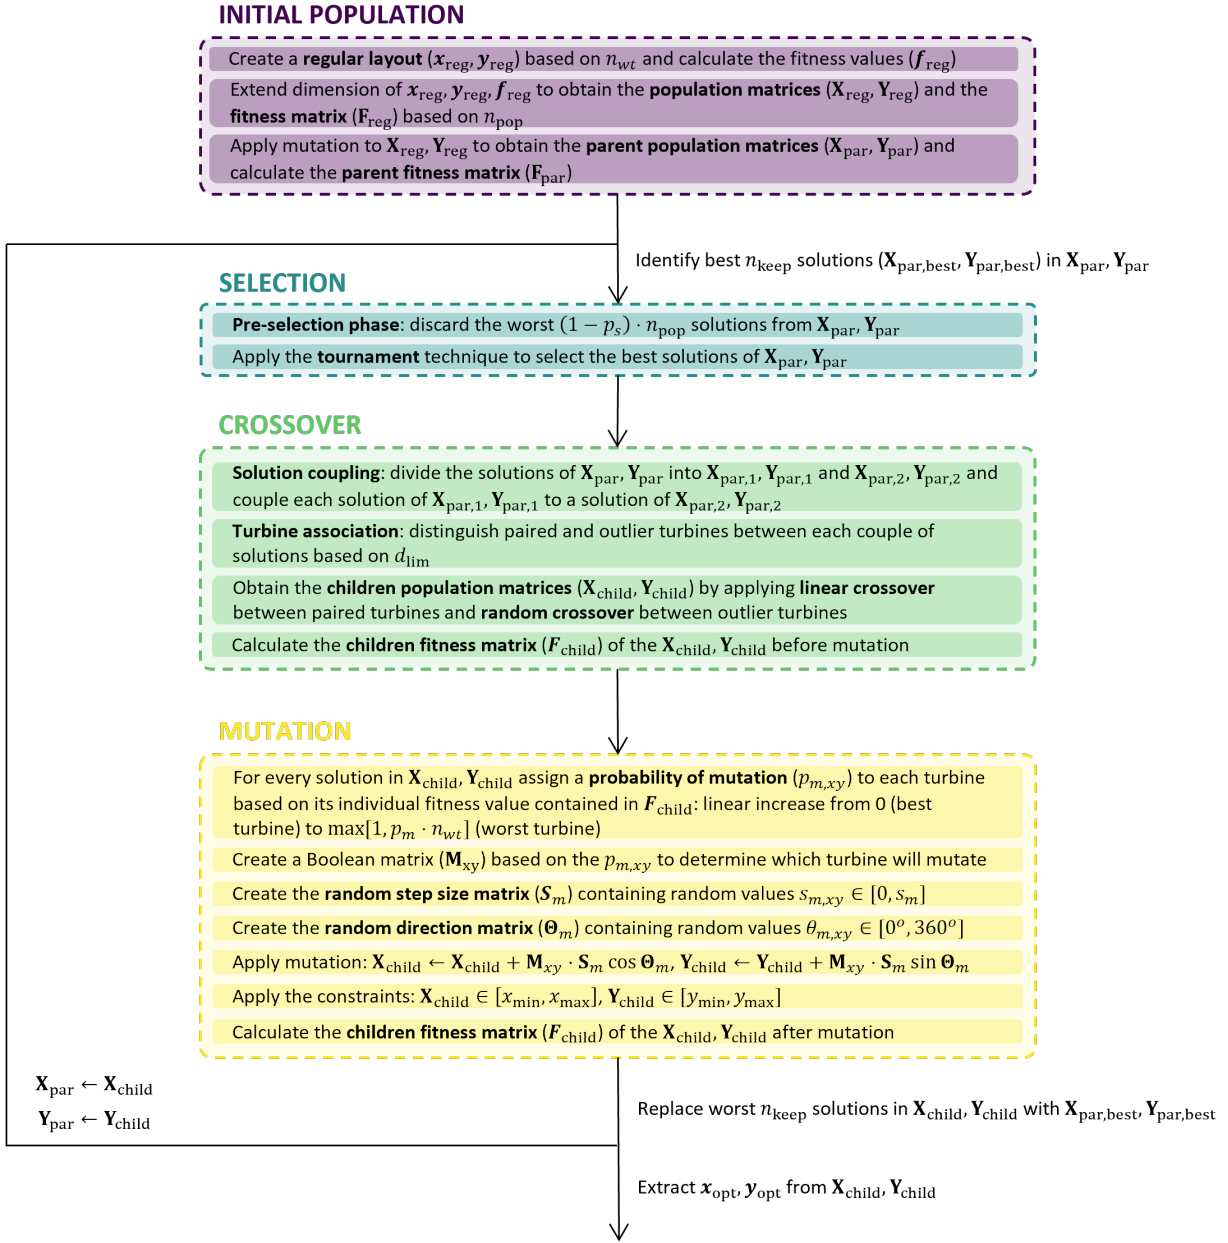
INITIAL POPULATION

Create a **regular layout** ($\boldsymbol{x}_{\text{reg}}, \boldsymbol{y}_{\text{reg}}$) based on $n_{wt}$ and calculate the fitness values ($\boldsymbol{f}_{\text{reg}}$)

Extend dimension of $\boldsymbol{x}_{\text{reg}}, \boldsymbol{y}_{\text{reg}}, \boldsymbol{f}_{\text{reg}}$ to obtain the **population matrices** ($\mathbf{X}_{\text{reg}}, \mathbf{Y}_{\text{reg}}$) and the **fitness matrix** ($\mathbf{F}_{\text{reg}}$) based on $n_{\text{pop}}$

Apply mutation to $\mathbf{X}_{\text{reg}}, \mathbf{Y}_{\text{reg}}$ to obtain the **parent population matrices** ($\mathbf{X}_{\text{par}}, \mathbf{Y}_{\text{par}}$) and calculate the **parent fitness matrix** ($\mathbf{F}_{\text{par}}$)

Identify best $n_{\text{keep}}$ solutions ($\mathbf{X}_{\text{par,best}}, \mathbf{Y}_{\text{par,best}}$) in $\mathbf{X}_{\text{par}}, \mathbf{Y}_{\text{par}}$

SELECTION

**Pre-selection phase**: discard the worst $(1-p_s)\cdot n_{\text{pop}}$ solutions from $\mathbf{X}_{\text{par}}, \mathbf{Y}_{\text{par}}$

Apply the **tournament** technique to select the best solutions of $\mathbf{X}_{\text{par}}, \mathbf{Y}_{\text{par}}$

CROSSOVER

**Solution coupling**: divide the solutions of $\mathbf{X}_{\text{par}}, \mathbf{Y}_{\text{par}}$ into $\mathbf{X}_{\text{par,1}}, \mathbf{Y}_{\text{par,1}}$ and $\mathbf{X}_{\text{par,2}}, \mathbf{Y}_{\text{par,2}}$ and couple each solution of $\mathbf{X}_{\text{par,1}}, \mathbf{Y}_{\text{par,1}}$ to a solution of $\mathbf{X}_{\text{par,2}}, \mathbf{Y}_{\text{par,2}}$

**Turbine association**: distinguish paired and outlier turbines between each couple of solutions based on $d_{\text{lim}}$

Obtain the **children population matrices** ($\mathbf{X}_{\text{child}}, \mathbf{Y}_{\text{child}}$) by applying **linear crossover** between paired turbines and **random crossover** between outlier turbines

Calculate the **children fitness matrix** ($\boldsymbol{F}_{\text{child}}$) of the $\mathbf{X}_{\text{child}}, \mathbf{Y}_{\text{child}}$ before mutation

MUTATION

For every solution in $\mathbf{X}_{\text{child}}, \mathbf{Y}_{\text{child}}$ assign a **probability of mutation** ($p_{m,xy}$) to each turbine based on its individual fitness value contained in $\boldsymbol{F}_{\text{child}}$: linear increase from 0 (best turbine) to $\max[1, p_m \cdot n_{wt}]$ (worst turbine)

Create a Boolean matrix ($\mathbf{M}_{\text{xy}}$) based on the $p_{m,xy}$ to determine which turbine will mutate

Create the **random step size matrix** ($\boldsymbol{S}_m$) containing random values $s_{m,xy} \in [0, s_m]$

Create the **random direction matrix** ($\boldsymbol{\Theta}_m$) containing random values $\theta_{m,xy} \in [0^o, 360^o]$

Apply mutation: $\mathbf{X}_{\text{child}} \leftarrow \mathbf{X}_{\text{child}} + \mathbf{M}_{xy}\cdot \mathbf{S}_m \cos \boldsymbol{\Theta}_m$, $\mathbf{Y}_{\text{child}} \leftarrow \mathbf{Y}_{\text{child}} + \mathbf{M}_{xy}\cdot \mathbf{S}_m \sin \boldsymbol{\Theta}_m$

Apply the constraints: $\mathbf{X}_{\text{child}} \in [x_{\text{min}}, x_{\text{max}}]$, $\mathbf{Y}_{\text{child}} \in [y_{\text{min}}, y_{\text{max}}]$

Calculate the **children fitness matrix** ($\boldsymbol{F}_{\text{child}}$) of the $\mathbf{X}_{\text{child}}, \mathbf{Y}_{\text{child}}$ after mutation

$\mathbf{X}_{\text{par}} \leftarrow \mathbf{X}_{\text{child}}$
$\mathbf{Y}_{\text{par}} \leftarrow \mathbf{Y}_{\text{child}}$

Replace worst $n_{\text{keep}}$ solutions in $\mathbf{X}_{\text{child}}, \mathbf{Y}_{\text{child}}$ with $\mathbf{X}_{\text{par,best}}, \mathbf{Y}_{\text{par,best}}$

Extract $\boldsymbol{x}_{\text{opt}}, \boldsymbol{y}_{\text{opt}}$ from $\mathbf{X}_{\text{child}}, \mathbf{Y}_{\text{child}}$